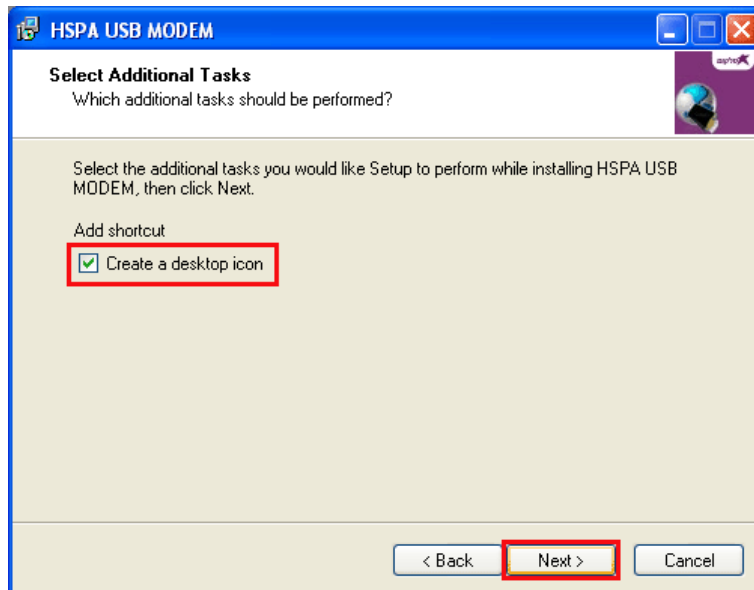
HSPA USB MODEM

Select Additional Tasks
Which additional tasks should be performed?

Select the additional tasks you would like Setup to perform while installing HSPA USB MODEM, then click Next.

Add shortcut

Create a desktop icon

< Back Next > Cancel